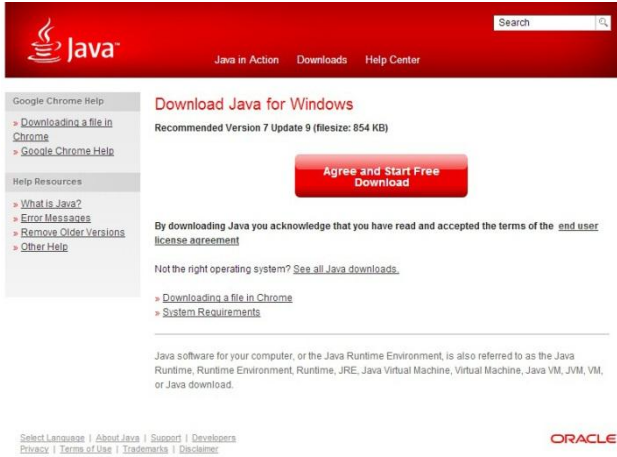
Java™

Search

Java in Action Downloads Help Center

Google Chrome Help

» Downloading a file in Chrome
» Google Chrome Help

Help Resources

» What is Java?
» Error Messages
» Remove Older Versions
» Other Help

Download Java for Windows

Recommended Version 7 Update 9 (filesize: 854 KB)

Agree and Start Free Download

By downloading Java you acknowledge that you have read and accepted the terms of the end user license agreement

Not the right operating system? See all Java downloads.

» Downloading a file in Chrome
» System Requirements

Java software for your computer, or the Java Runtime Environment, is also referred to as the Java Runtime, Runtime Environment, Runtime, JRE, Java Virtual Machine, Virtual Machine, Java VM, JVM, VM, or Java download.

Select Language | About Java | Support | Developers
Privacy | Terms of Use | Trademarks | Disclaimer

ORACLE